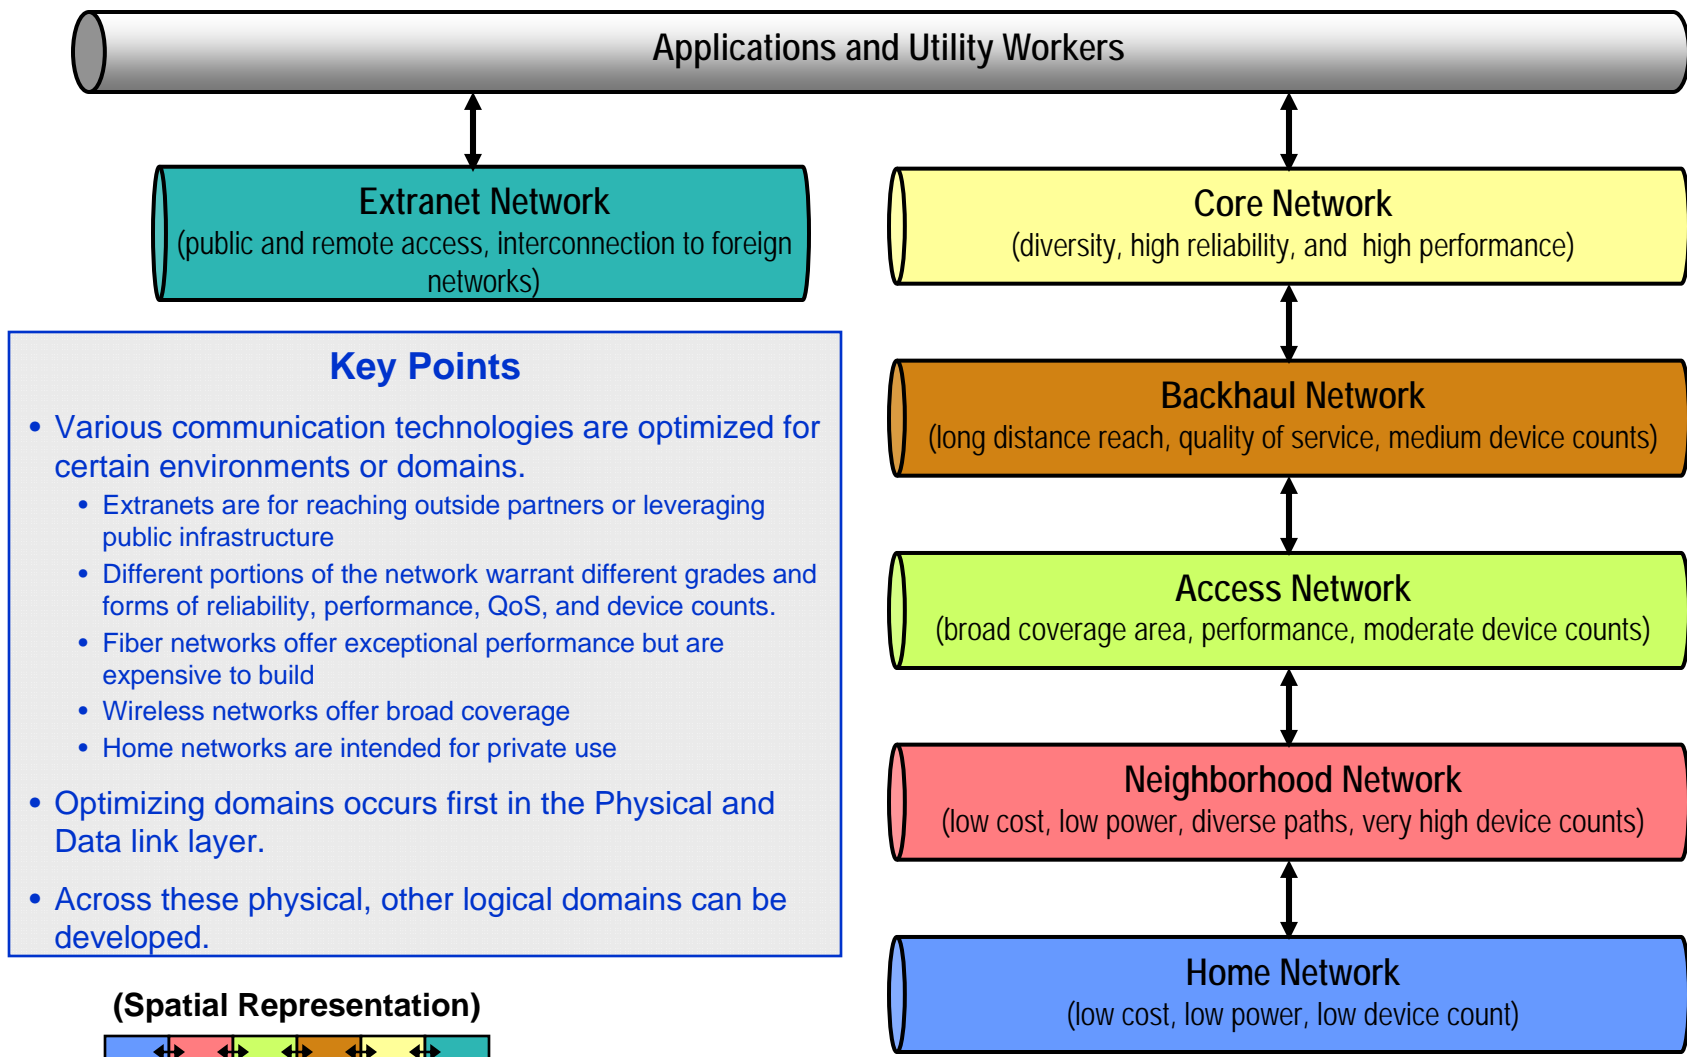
Applications and Utility Workers

Extranet Network
(public and remote access, interconnection to foreign networks)

Core Network
(diversity, high reliability, and high performance)

Key Points

• Various communication technologies are optimized for certain environments or domains.
  • Extranets are for reaching outside partners or leveraging public infrastructure
  • Different portions of the network warrant different grades and forms of reliability, performance, QoS, and device counts.
  • Fiber networks offer exceptional performance but are expensive to build
  • Wireless networks offer broad coverage
  • Home networks are intended for private use
• Optimizing domains occurs first in the Physical and Data link layer.
• Across these physical, other logical domains can be developed.

Backhaul Network
(long distance reach, quality of service, medium device counts)

Access Network
(broad coverage area, performance, moderate device counts)

Neighborhood Network
(low cost, low power, diverse paths, very high device counts)

Home Network
(low cost, low power, low device count)

(Spatial Representation)